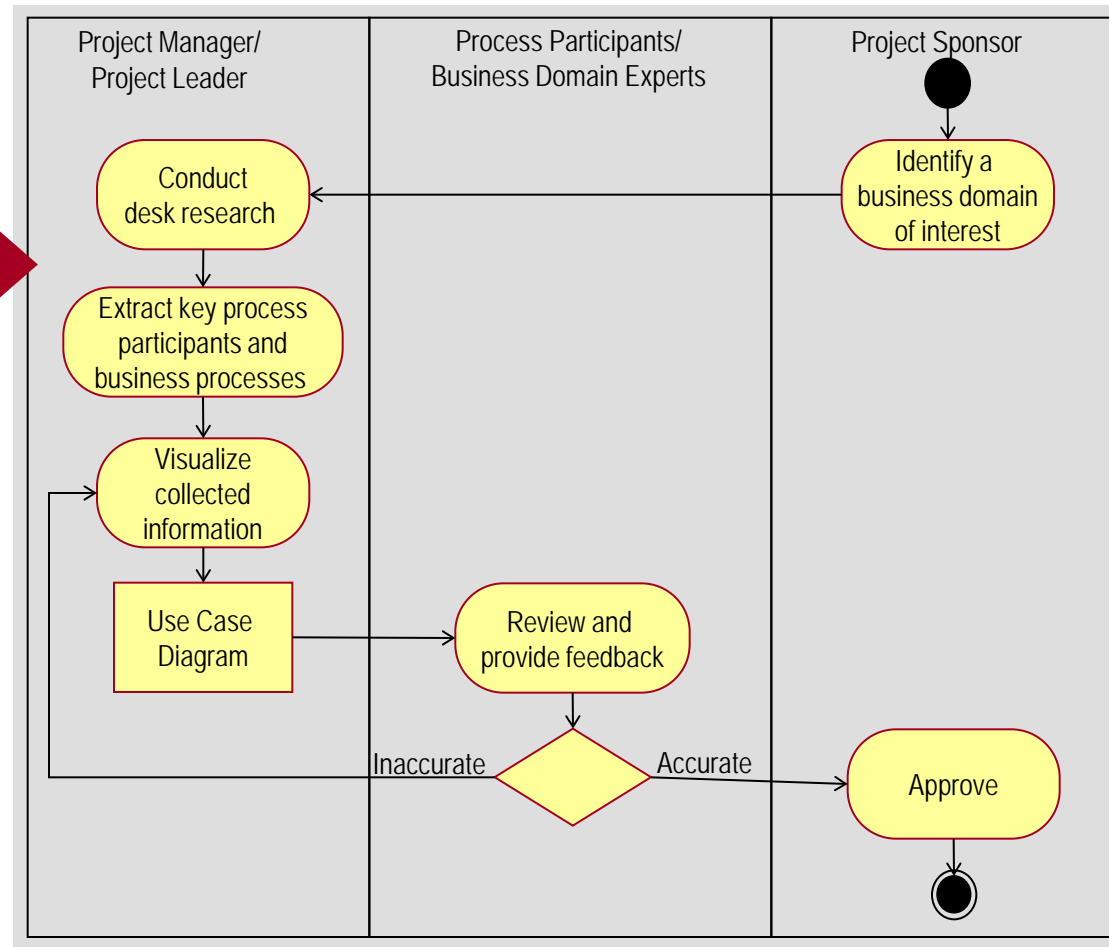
Project Manager/
Project Leader

Process Participants/
Business Domain Experts

Project Sponsor

Identify a business domain of interest

Conduct desk research

Extract key process participants and business processes

Visualize collected information

Use Case Diagram

Review and provide feedback

Inaccurate

Accurate

Approve